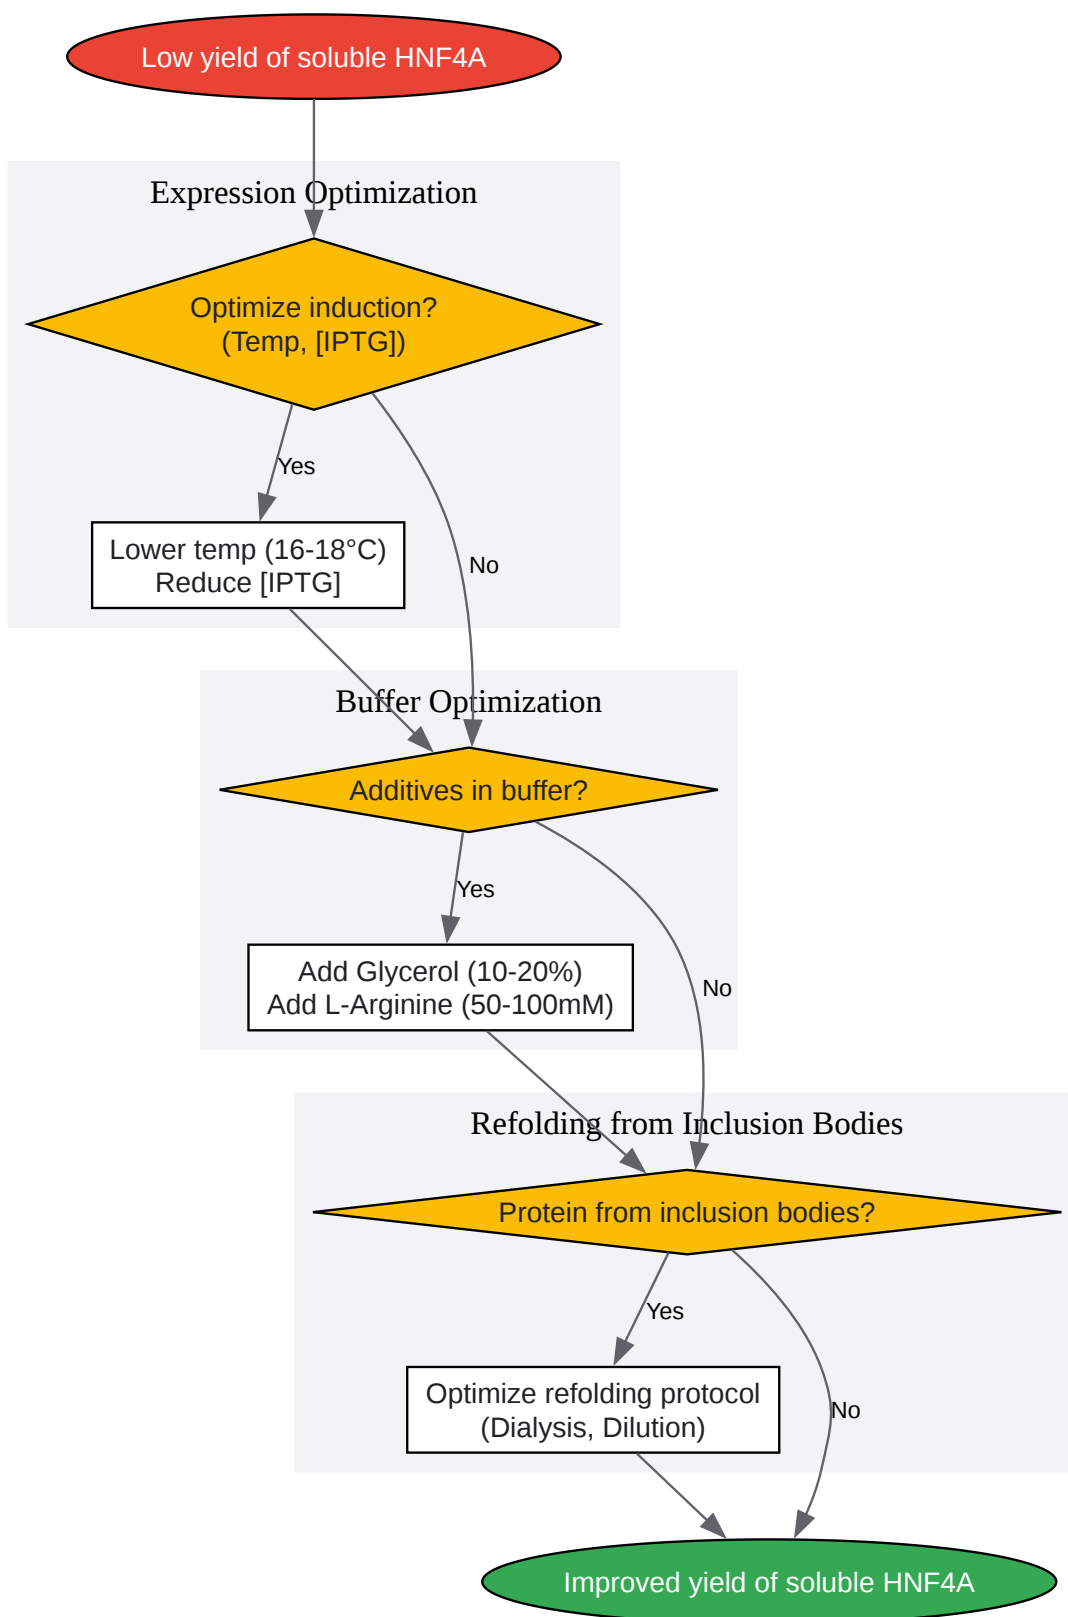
Low yield of soluble HNF4A

Expression Optimization

Optimize induction?
(Temp, [IPTG])

Yes

Lower temp (16-18°C)
Reduce [IPTG]

No

Buffer Optimization

Additives in buffer?

Yes

Add Glycerol (10-20%)
Add L-Arginine (50-100mM)

No

Refolding from Inclusion Bodies

Protein from inclusion bodies?

Yes

Optimize refolding protocol
(Dialysis, Dilution)

No

Improved yield of soluble HNF4A